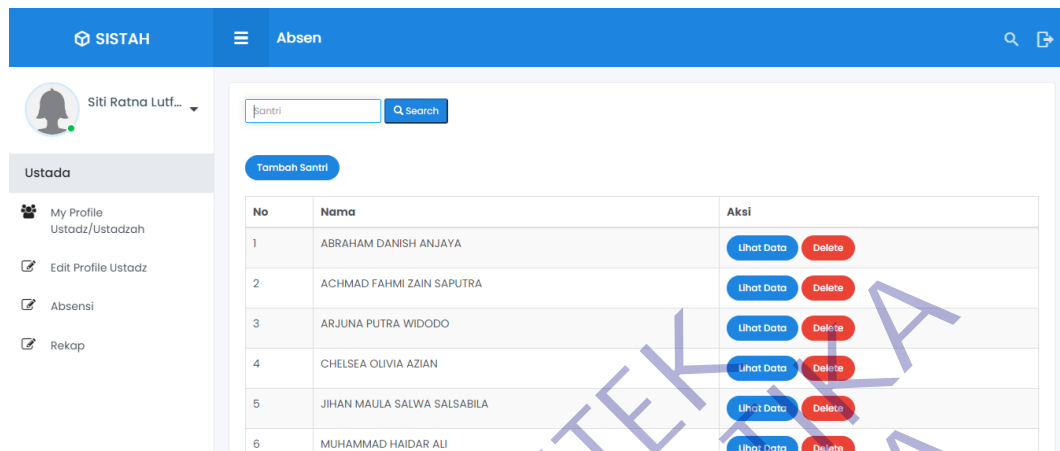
SISTAH

Absen

Siti Ratna Lutf...

Ustada

My Profile Ustadz/Ustadzah

Edit Profile Ustadz

Absensi

Rekap

Santri

Search

Tambah Santri

| No | Nama | Aksi |
|---|---|---|
| 1 | ABRAHAM DANISH ANJAYA | Lihat Data Delete |
| 2 | ACHMAD FAHMI ZAIN SAPUTRA | Lihat Data Delete |
| 3 | ARJUNA PUTRA WIDODO | Lihat Data Delete |
| 4 | CHELSEA OLIVIA AZIAN | Lihat Data Delete |
| 5 | JIHAN MAULA SALWA SALSABILA | Lihat Data Delete |
| 6 | MUHAMMAD HAIDAR ALI | Lihat Data Delete |